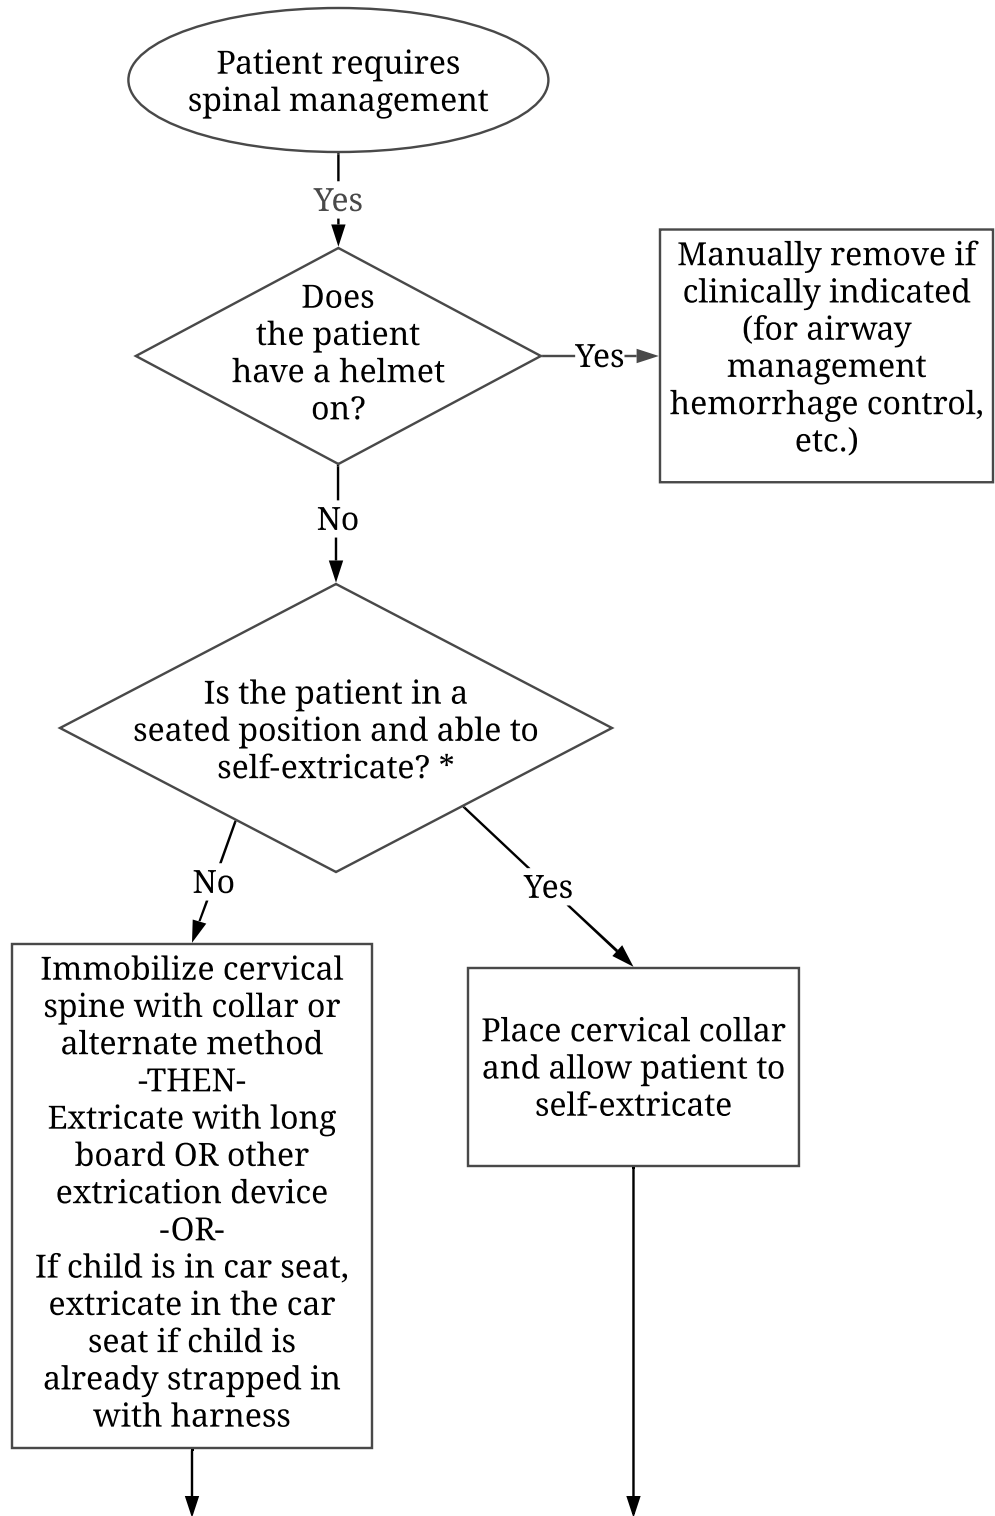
Patient requires spinal management

Yes

Does the patient have a helmet on?

Yes

Manually remove if clinically indicated (for airway management hemorrhage control, etc.)

No

Is the patient in a seated position and able to self-extricate? *

No

Yes

Immobilize cervical spine with collar or alternate method
-THEN-
Extricate with long board OR other extrication device
-OR-
If child is in car seat, extricate in the car seat if child is already strapped in with harness

Place cervical collar and allow patient to self-extricate